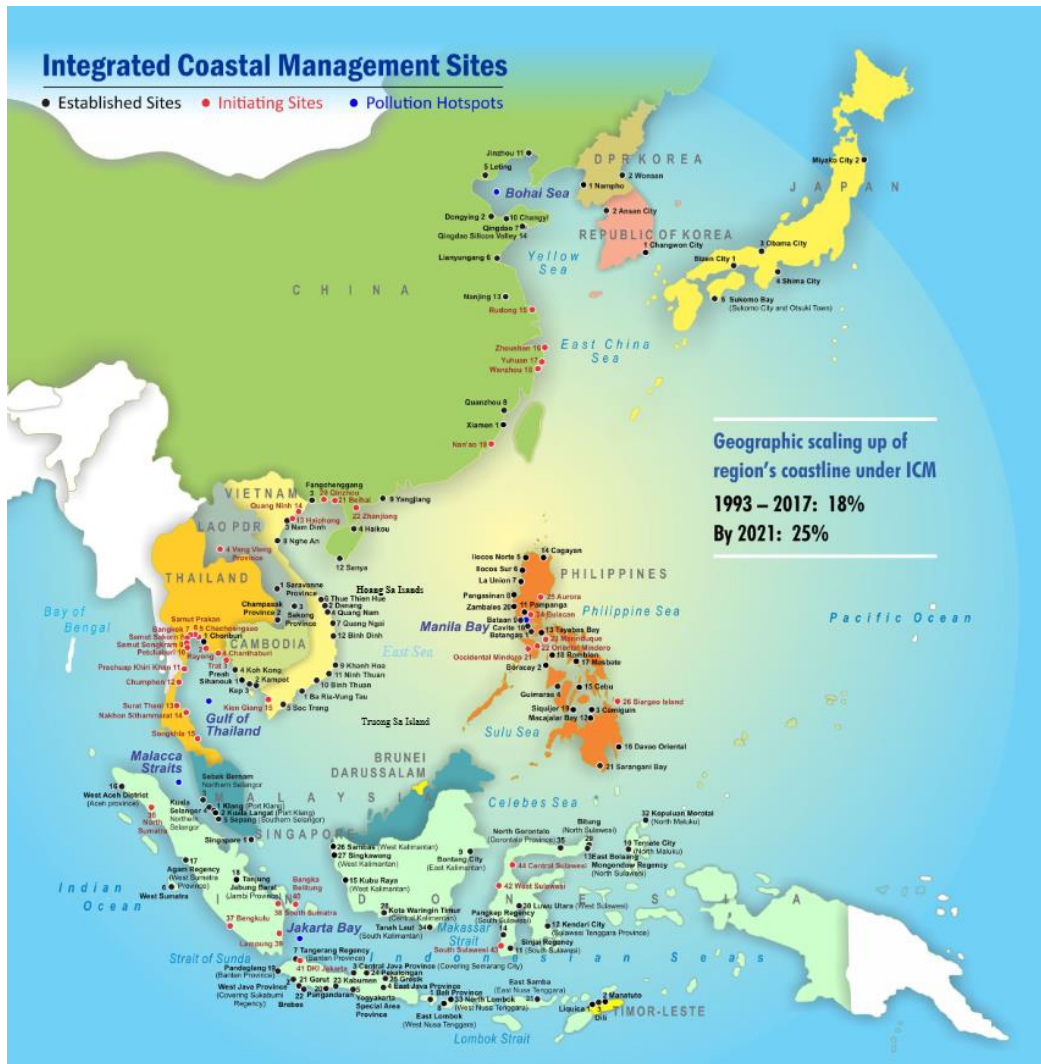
Integrated Coastal Management Sites

• Established Sites • Initiating Sites • Pollution Hotspots

Geographic scaling up of region's coastline under ICM

1993 – 2017: 18%

By 2021: 25%

DPR KOREA

JAPAN

REPUBLIC OF KOREA

CHINA

Bohai Sea

Yellow Sea

East China Sea

Jinzhou 11
5 Leting
1 Nampho
2 Wonsan
Miyako City 2
Dongying 2
10 Changyi
Qingdao 7
Qingdao Silicon Valley 14
2 Ansan City
1 Changwon City
3 Obama City
Shizu City 1
4 Shima City
5 Sukomo Bay (Sukomo City and Otsuki Town)
Lianyungang 6
Nanjing 13
Rudong 15
Zhoushan 16
Yuhuan 17
Wenzhou 18
Quanzhou 8
Xiamen 1
Nan'ao 19

VIETNAM
LAO PDR
THAILAND
CAMBODIA

Fangchenggang 3
20 Qinzhou
21 Beihai
9 Yangjiang
22 Zhanjiang
4 Haikou
Quang Ninh 14
13 Haiphong
3 Nam Dinh
8 Nghe An
4 Vang Vieng Province
12 Sanya
1 Saravanne Province
Champasak Province 2
3 Sekong Province
6 Thue Thien Hue
2 Danang
4 Quang Nam
7 Quang Ngai
12 Binh Dinh
Hoang Sa Islands
9 Khanh Hoa
11 Ninh Thuan
10 Binh Thuan
1 Ba Ria-Vung Tau
5 Soc Trang
Kien Giang 15
Truong Sa Island
East Sea

Bay of Bengal

Samut Prakan
Bangkok 7
Samut Sakorn 8
Samut Songkram 9
Petchaburi 10
5 Chachoengsao
1 Chonburi
2 Rayong
6 Chanthaburi
Trat 3
Prachuap Khiri Khan 11
Chumphon 12
4 Koh Kong
Preah Sihanouk
Kep 3
2 Kampot
Surat Thani 13
Nakhon Sithammarat 14
Songkhla 15
Gulf of Thailand

PHILIPPINES
Ilocos Norte 5
14 Cagayan
Ilocos Sur 6
La Union 7
Pangasinan 8
Zambales 20
11 Pampanga
25 Aurora
24 Bulacan
Bataan
Cavite 10
Batangas
13 Tayabas Bay
23 Marinduque
22 Oriental Mindoro
Occidental Mindoro 21
18 Romblon
17 Masbate
Boracay 2
Guimaras 4
15 Cebu
Siquijor 19
3 Camiguin
Macajalar Bay 12
26 Siargao Island
16 Davao Oriental
21 Sarangani Bay
Manila Bay
Philippine Sea
Sulu Sea

Pacific Ocean

BRUNEI DARUSSALAM
MALAYSIA
SINGAPORE
Malacca Straits
Selebi Bernam (Northern Selangor)
16 West Aceh District (Aceh province)
Kuala Selangor Northern Selangor
1 Klang (Port Klang)
2 Kuala Langat (Port Klang)
3 Sepang (Southern Selangor)
31 North Sumatra
Singapore 1
Celebes Sea

26 Sambas (West Kalimantan)
27 Singkawang (West Kalimantan)
15 Kubu Raya (West Kalimantan)
9 Bontang City (East Kalimantan)
North Gorontalo (Gorontalo Province) 35
Bitung (North Sulawesi)
29
32 Kepulauan Morotai (North Maluku)
10 Ternate City (North Maluku)
11 East Bolaang Mongondow Regency (North Sulawesi)
44 Central Sulawesi
42 West Sulawesi
17 Agam Regency (West Sumatra Province)
6 West Sumatra
18 Tanjung Jabung Barat (Jambi Province)
Bangka Belitung 40
37 Bengkulu
38 South Sumatra
Lampung 39
28 Kota Waringin Timur (Central Kalimantan)
Tanah Laut 34 (South Kalimantan)
Pangkep Regency (South Sulawesi)
30 Luwu Utara (West Sulawesi)
12 Kendari City (Sulawesi Tenggara Province)
Sinjai Regency
South Sulawesi 43
11 South Sulawesi
Makassar Strait

Indian Ocean
INDONESIA
Indonesian Seas
Jakarta Bay
Strait of Sunda
7 Tangerang Regency (Banten Province)
Pandeglang 19 (Banten Province)
41 DKI Jakarta
3 Central Java Province (Covering Semarang City)
West Java Province (Covering Sukabumi Regency)
21 Garut
23 Kebumen
24 Pekalongan
25 Gresik
22 Pangandaran
Brebes
Yogyakarta Special Area Province
6 East Java Province
1 Bali Province
33 North Lombok (West Nusa Tenggara)
East Lombok (West Nusa Tenggara)
East Samba (East Nusa Tenggara)
2 Manatuto
Liquica 1
Dili
TIMOR-LESTE
Lombok Strait